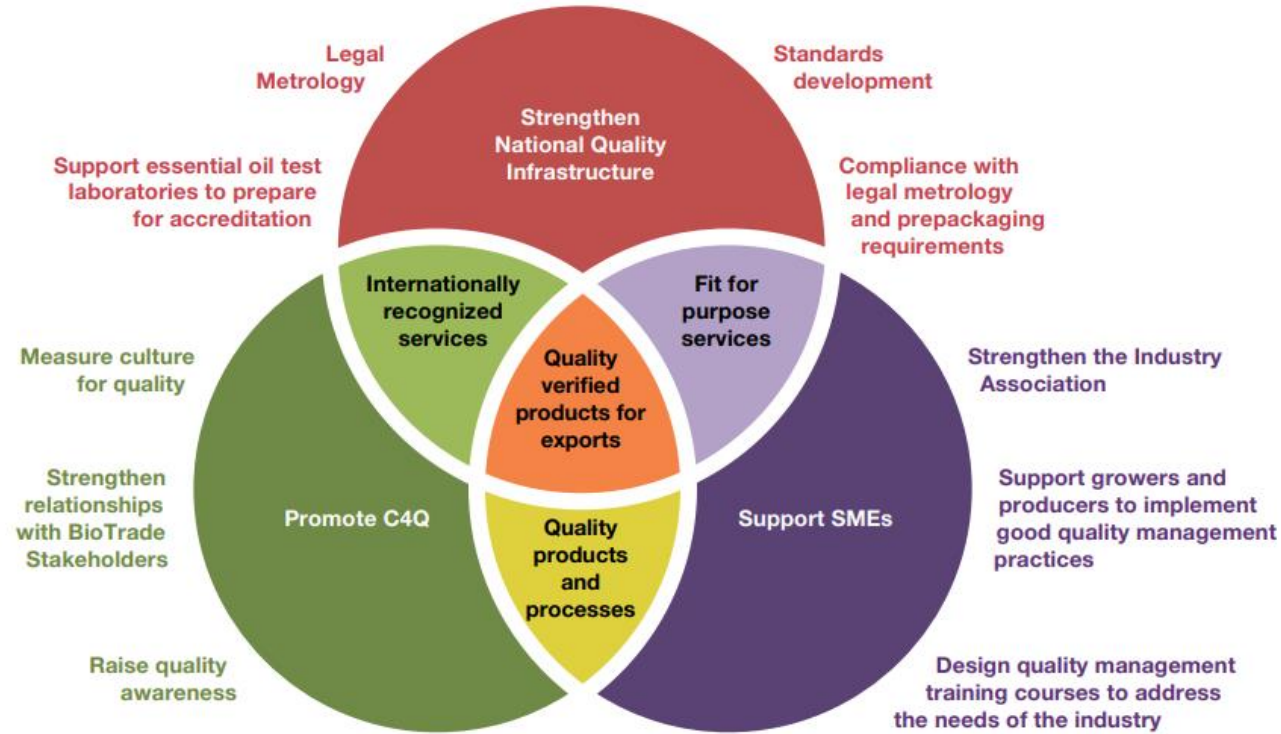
Legal Metrology

Standards development

Strengthen National Quality Infrastructure

Support essential oil test laboratories to prepare for accreditation

Compliance with legal metrology and prepackaging requirements

Internationally recognized services

Fit for purpose services

Quality verified products for exports

Measure culture for quality

Strengthen the Industry Association

Strengthen relationships with BioTrade Stakeholders

Promote C4Q

Quality products and processes

Support SMEs

Support growers and producers to implement good quality management practices

Raise quality awareness

Design quality management training courses to address the needs of the industry